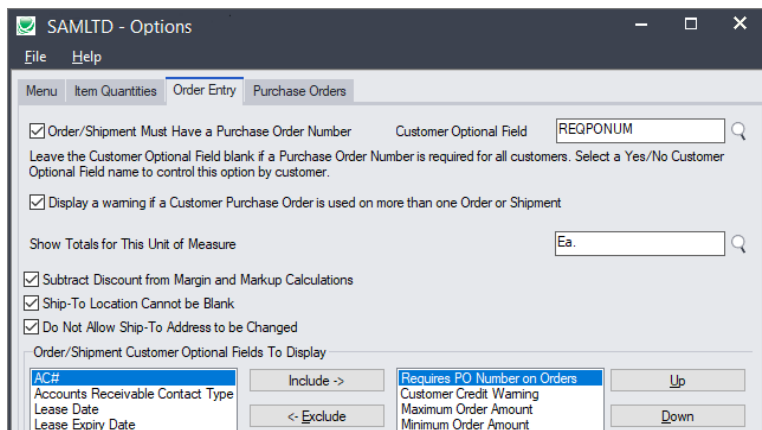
SAMLTD - Options

File Help

Menu | Item Quantities | Order Entry | Purchase Orders

☑ Order/Shipment Must Have a Purchase Order Number Customer Optional Field REQPONUM

Leave the Customer Optional Field blank if a Purchase Order Number is required for all customers. Select a Yes/No Customer Optional Field name to control this option by customer.

☑ Display a warning if a Customer Purchase Order is used on more than one Order or Shipment

Show Totals for This Unit of Measure Ea.

☑ Subtract Discount from Margin and Markup Calculations
☑ Ship-To Location Cannot be Blank
☑ Do Not Allow Ship-To Address to be Changed

Order/Shipment Customer Optional Fields To Display

AC#
Accounts Receivable Contact Type
Lease Date
Lease Expiry Date

Include ->
<- Exclude

Requires PO Number on Orders
Customer Credit Warning
Maximum Order Amount
Minimum Order Amount

Up
Down